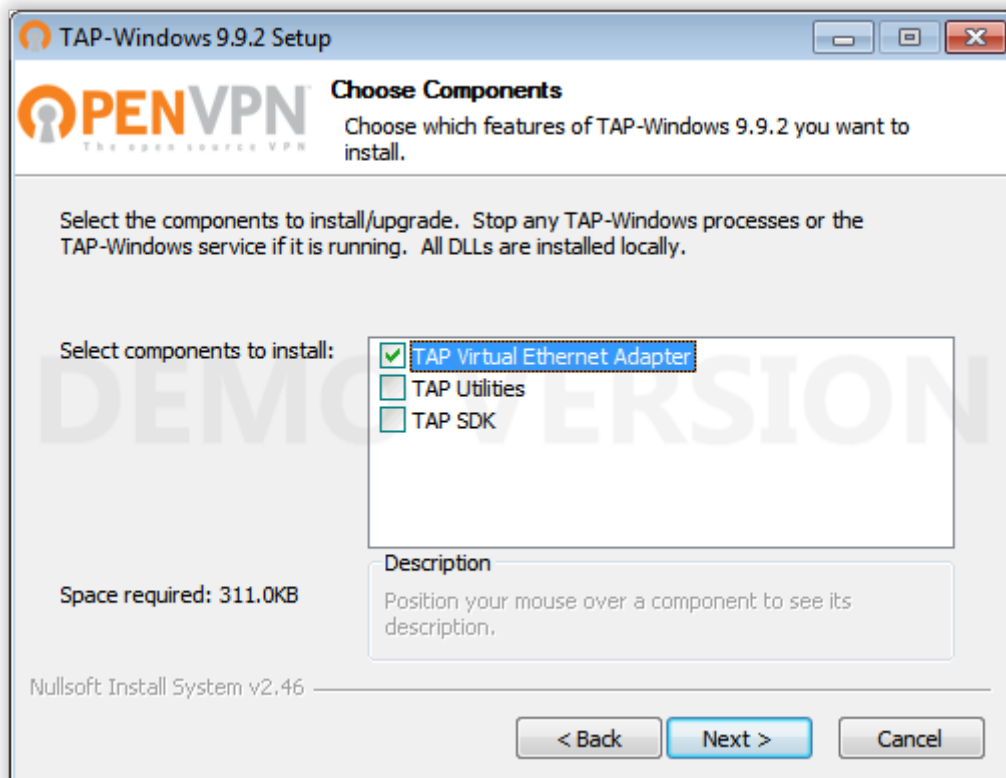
TAP-Windows 9.9.2 Setup

OPENVPN
The open source VPN

Choose Components
Choose which features of TAP-Windows 9.9.2 you want to install.

Select the components to install/upgrade. Stop any TAP-Windows processes or the TAP-Windows service if it is running. All DLLs are installed locally.

Select components to install:

TAP Virtual Ethernet Adapter
TAP Utilities
TAP SDK

DEMO VERSION

Space required: 311.0KB

Description
Position your mouse over a component to see its description.

Nullsoft Install System v2.46

< Back
Next >
Cancel